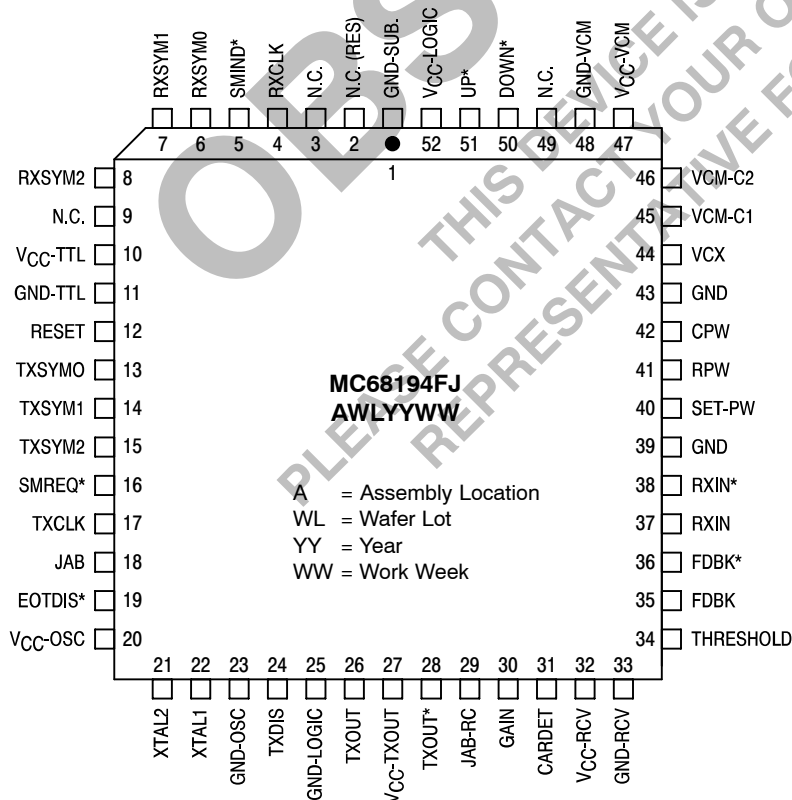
RXSYM1 7
RXSYM0 6
SMIND* 5
RXCLK 4
N.C. 3
N.C. (RES) 2
GND-SUB. 1
$V_{CC}$-LOGIC 52
UP* 51
DOWN* 50
N.C. 49
GND-VCM 48
$V_{CC}$-VCM 47

RXSYM2 8
N.C. 9
$V_{CC}$-TTL 10
GND-TTL 11
RESET 12
TXSYMO 13
TXSYM1 14
TXSYM2 15
SMREQ* 16
TXCLK 17
JAB 18
EOTDIS* 19
$V_{CC}$-OSC 20

46 VCM-C2
45 VCM-C1
44 VCX
43 GND
42 CPW
41 RPW
40 SET-PW
39 GND
38 RXIN*
37 RXIN
36 FDBK*
35 FDBK
34 THRESHOLD

MC68194FJ
AWLYYWW

A = Assembly Location
WL = Wafer Lot
YY = Year
WW = Work Week

21 XTAL2
22 XTAL1
23 GND-OSC
24 TXDIS
25 GND-LOGIC
26 TXOUT
27 $V_{CC}$-TXOUT
28 TXOUT*
29 JAB-RC
30 GAIN
31 CARDET
32 $V_{CC}$-RCV
33 GND-RCV

OBSOLETE
THIS DEVICE IS OBSOLETE
PLEASE CONTACT YOUR ON
REPRESENTATIVE FOR